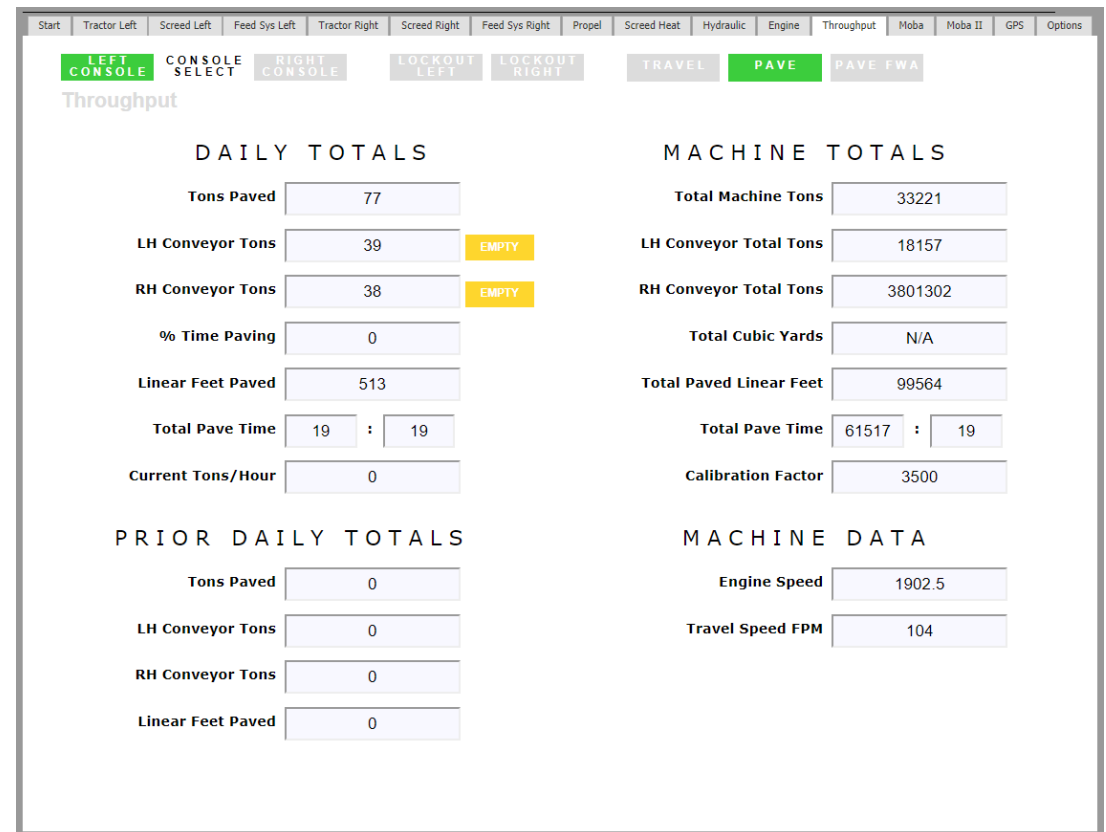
Start | Tractor Left | Screed Left | Feed Sys Left | Tractor Right | Screed Right | Feed Sys Right | Propel | Screed Heat | Hydraulic | Engine | Throughput | Moba | Moba II | GPS | Options

LEFT CONSOLE  CONSOLE SELECT  RIGHT CONSOLE  LOCKOUT LEFT  LOCKOUT RIGHT  TRAVEL  PAVE  PAVE FWA

Throughput

DAILY TOTALS

Tons Paved 77

LH Conveyor Tons 39 EMPTY

RH Conveyor Tons 38 EMPTY

% Time Paving 0

Linear Feet Paved 513

Total Pave Time 19 : 19

Current Tons/Hour 0

MACHINE TOTALS

Total Machine Tons 33221

LH Conveyor Total Tons 18157

RH Conveyor Total Tons 3801302

Total Cubic Yards N/A

Total Paved Linear Feet 99564

Total Pave Time 61517 : 19

Calibration Factor 3500

PRIOR DAILY TOTALS

Tons Paved 0

LH Conveyor Tons 0

RH Conveyor Tons 0

Linear Feet Paved 0

MACHINE DATA

Engine Speed 1902.5

Travel Speed FPM 104